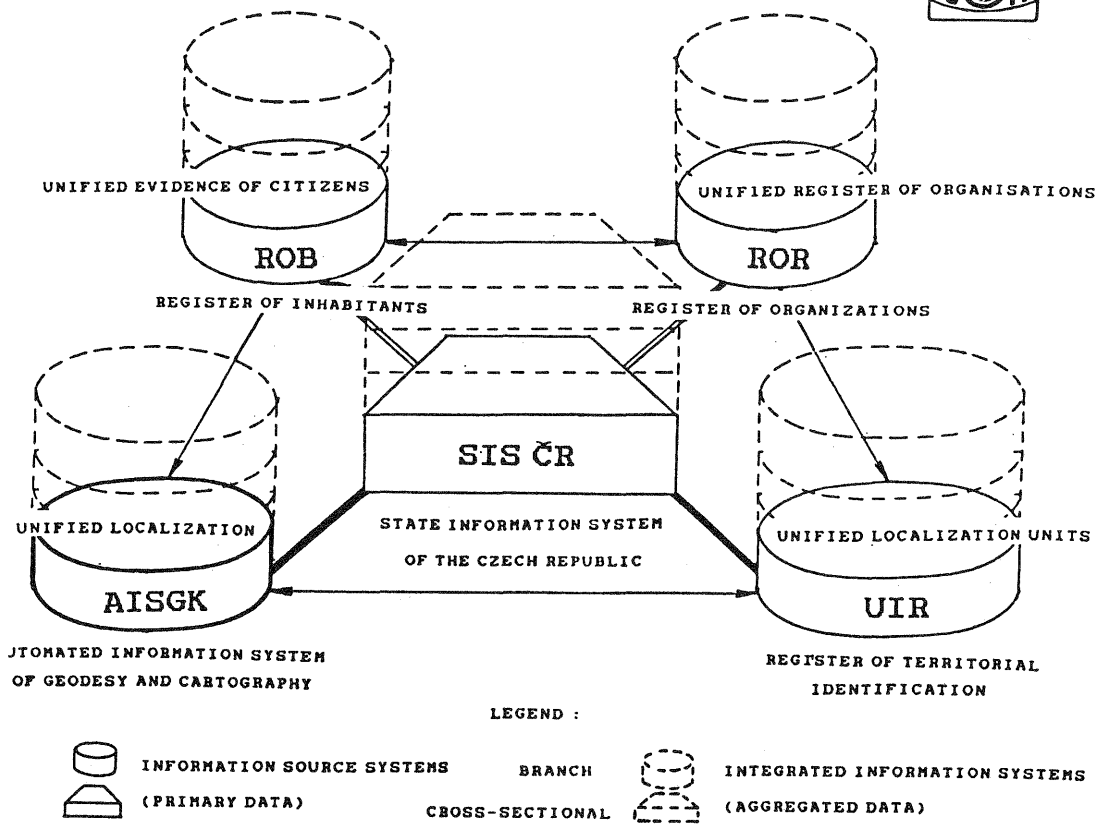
UNIFIED EVIDENCE OF CITIZENS

ROB

UNIFIED REGISTER OF ORGANISATIONS

ROR

REGISTER OF INHABITANTS

REGISTER OF ORGANIZATIONS

SIS ČR

STATE INFORMATION SYSTEM OF THE CZECH REPUBLIC

UNIFIED LOCALIZATION

AISGK

JTOMATED INFORMATION SYSTEM OF GEODESY AND CARTOGRAPHY

UNIFIED LOCALIZATION UNITS

UIR

REGISTER OF TERRITORIAL IDENTIFICATION

LEGEND :

INFORMATION SOURCE SYSTEMS (PRIMARY DATA)

BRANCH

CROSS-SECTIONAL

INTEGRATED INFORMATION SYSTEMS (AGGREGATED DATA)